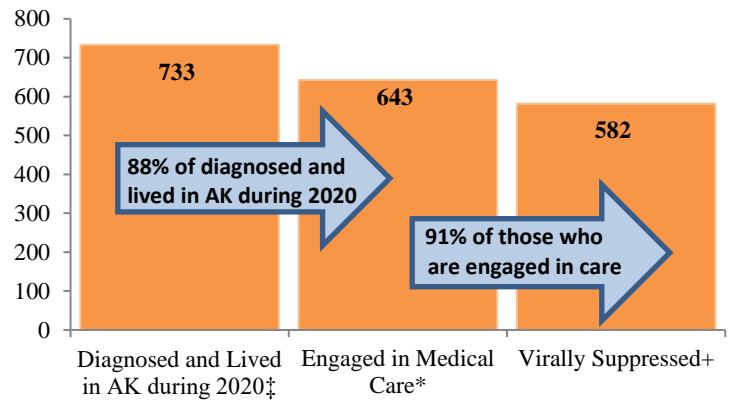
800
700
600
500
400
300
200
100
0

733
643
582

88% of diagnosed and lived in AK during 2020

91% of those who are engaged in care

Diagnosed and Lived in AK during 2020‡
Engaged in Medical Care*
Virally Suppressed+